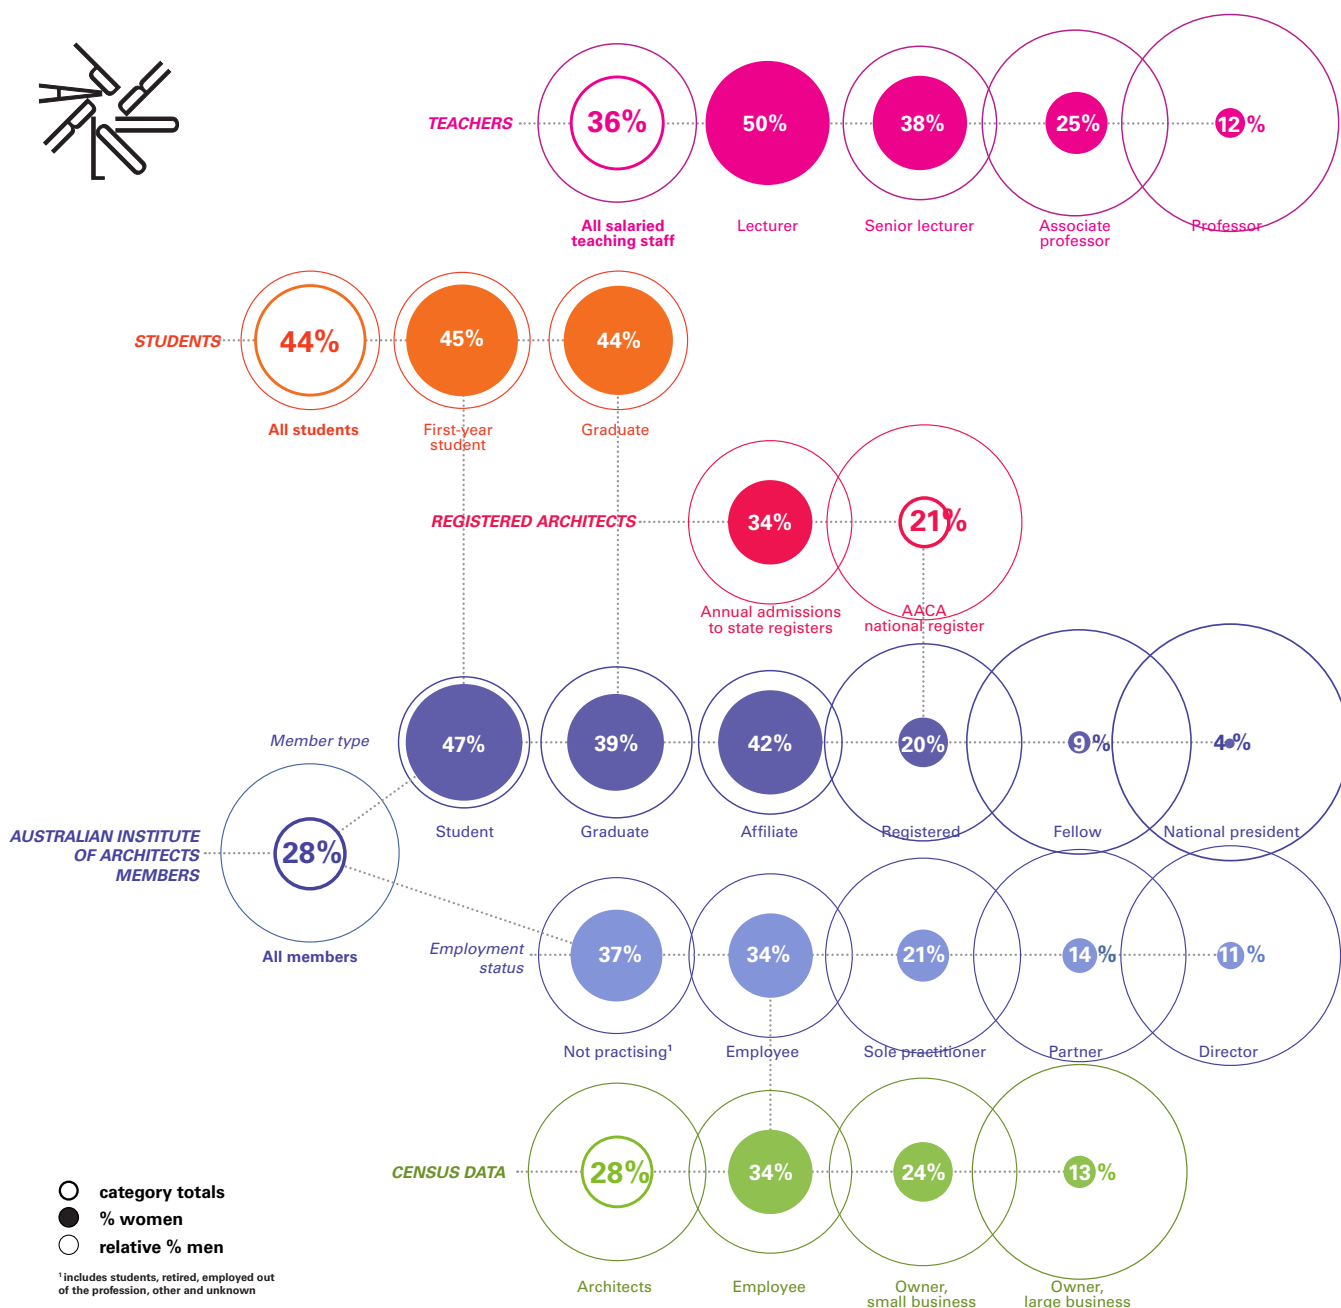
TEACHERS
36%
All salaried teaching staff
50%
Lecturer
38%
Senior lecturer
25%
Associate professor
12%
Professor

STUDENTS
44%
All students
45%
First-year student
44%
Graduate

REGISTERED ARCHITECTS
34%
Annual admissions to state registers
21%
AACA national register

Member type
47%
Student
39%
Graduate
42%
Affiliate
20%
Registered
9%
Fellow
4%
National president

AUSTRALIAN INSTITUTE OF ARCHITECTS MEMBERS
28%
All members

Employment status
37%
Not practising¹
34%
Employee
21%
Sole practitioner
14%
Partner
11%
Director

CENSUS DATA
28%
Architects
34%
Employee
24%
Owner, small business
13%
Owner, large business

category totals
% women
relative % men

¹ includes students, retired, employed out of the profession, other and unknown